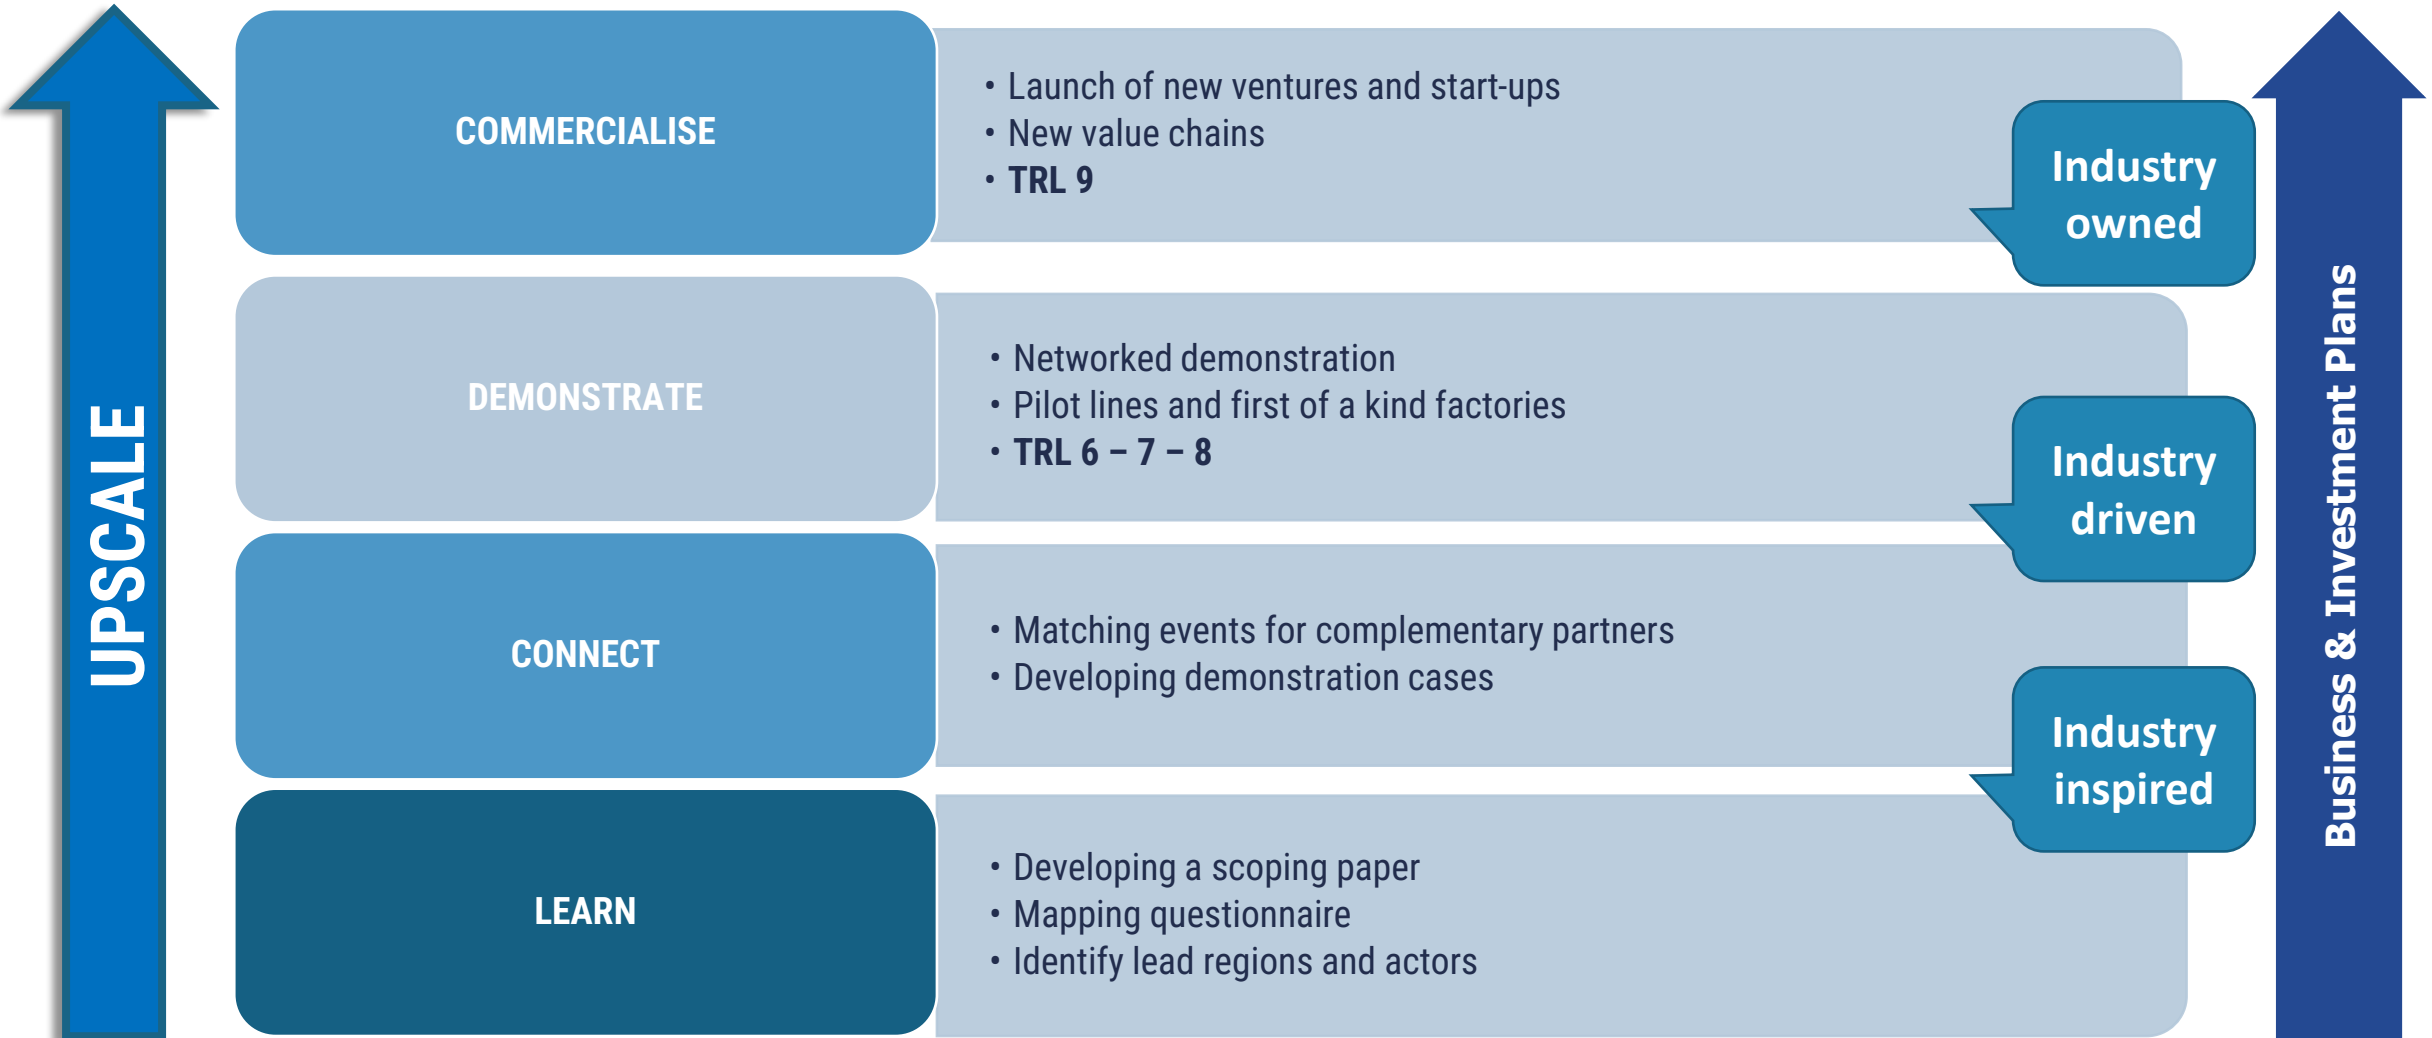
UPSCALE

COMMERCIALISE

• Launch of new ventures and start-ups
• New value chains
• TRL 9

Industry owned

DEMONSTRATE

• Networked demonstration
• Pilot lines and first of a kind factories
• TRL 6 – 7 – 8

Industry driven

CONNECT

• Matching events for complementary partners
• Developing demonstration cases

Industry inspired

LEARN

• Developing a scoping paper
• Mapping questionnaire
• Identify lead regions and actors

Business & Investment Plans